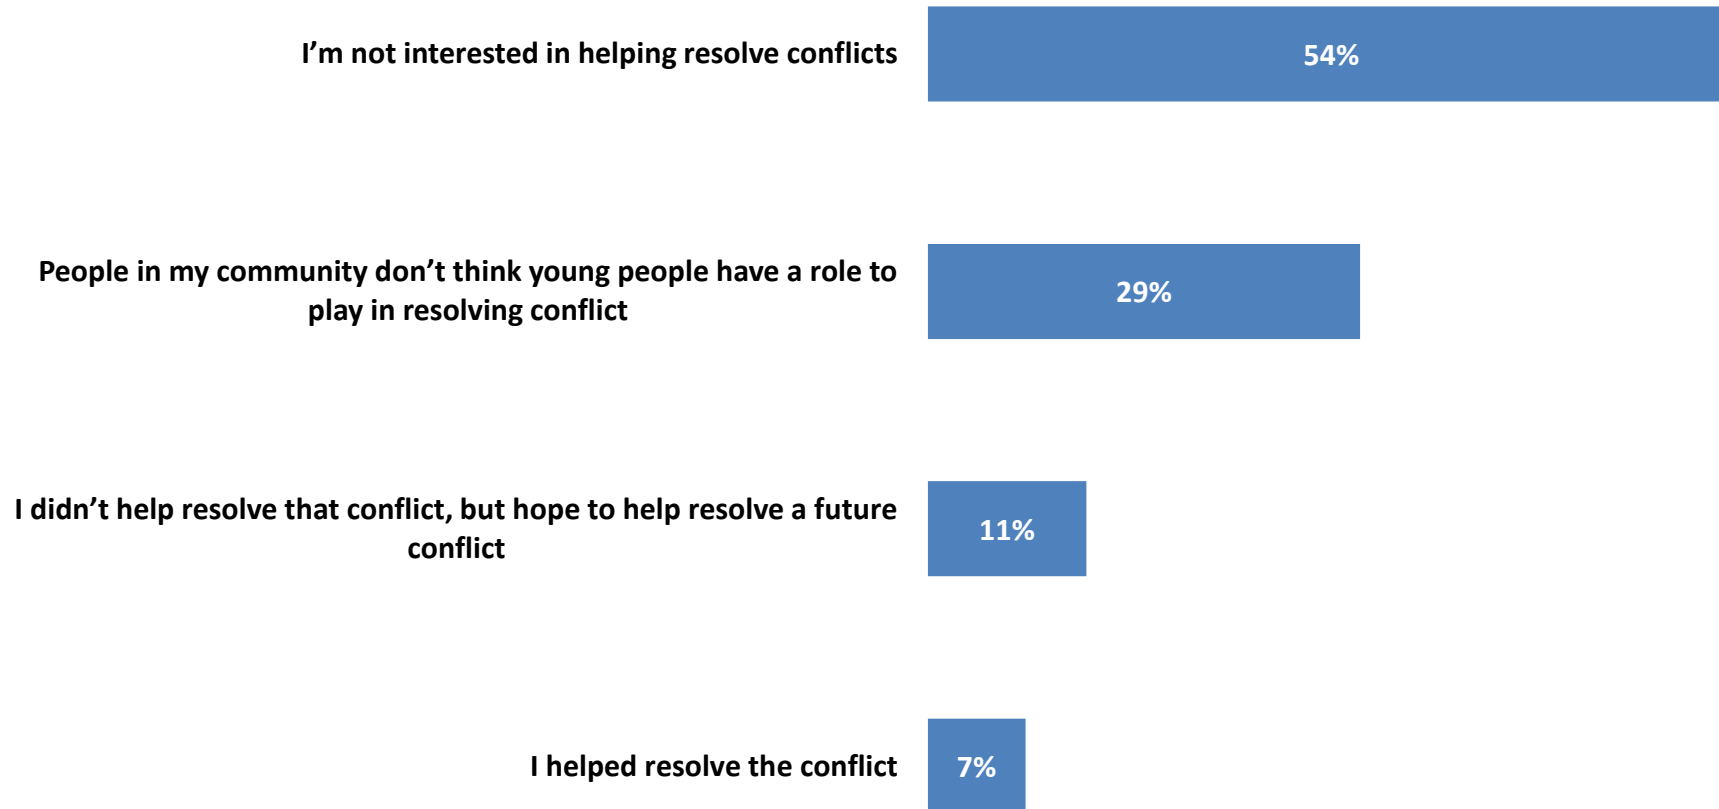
I’m not interested in helping resolve conflicts
54%

People in my community don’t think young people have a role to play in resolving conflict
29%

I didn’t help resolve that conflict, but hope to help resolve a future conflict
11%

I helped resolve the conflict
7%